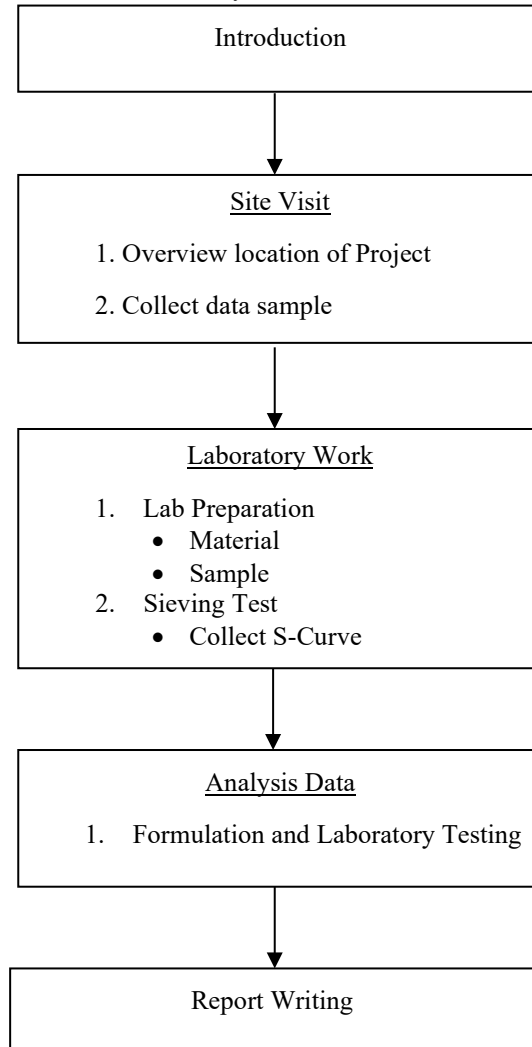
Introduction

Site Visit

1. Overview location of Project

2. Collect data sample

Laboratory Work

1. Lab Preparation
- Material
- Sample

2. Sieving Test
- Collect S-Curve

Analysis Data

1. Formulation and Laboratory Testing

Report Writing